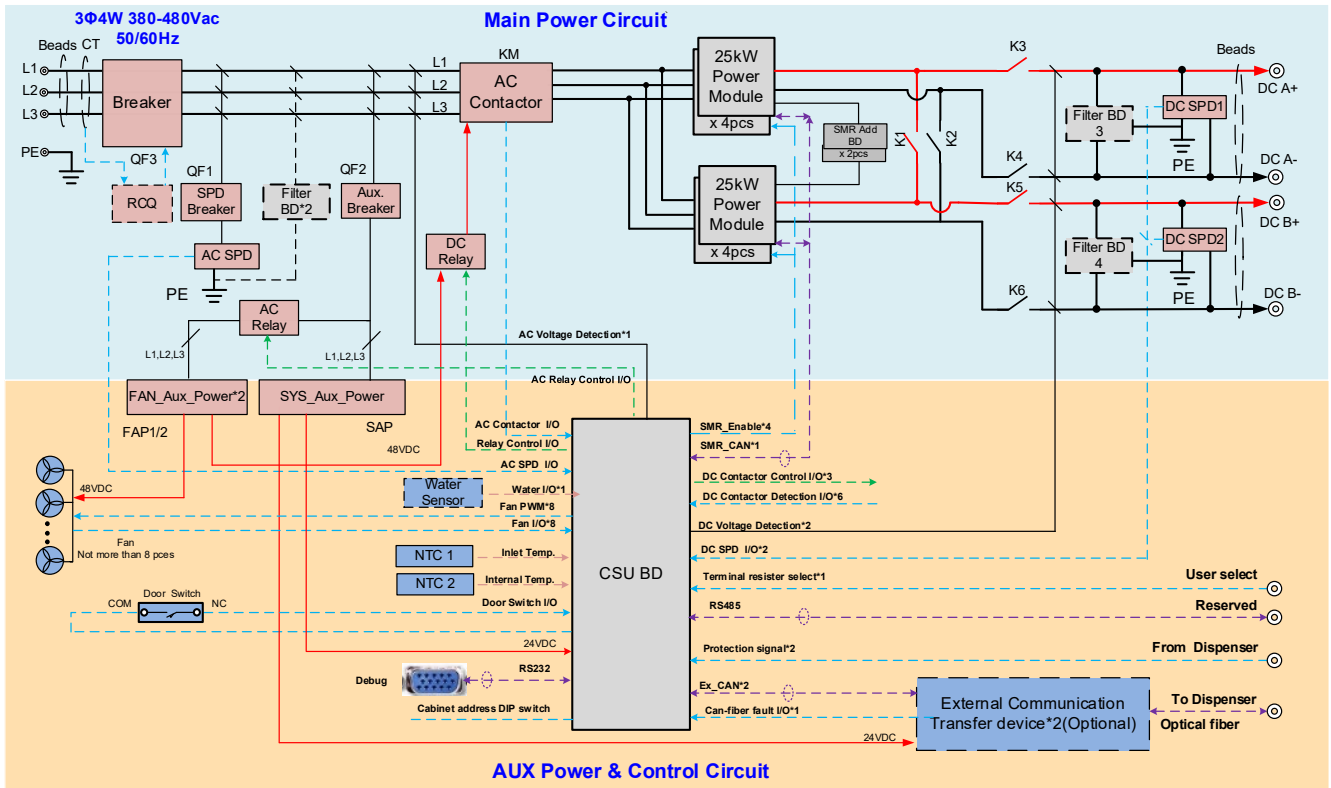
3Φ4W 380-480Vac
50/60Hz

Main Power Circuit

Beads CT
L1
L2
L3
PE

Breaker
QF3
RCQ
QF1
SPD Breaker
Filter BD*2
QF2
Aux. Breaker
AC SPD
PE
AC Relay
L1,L2,L3
L1,L2,L3

L1
L2
L3
KM
AC Contactor
DC Relay

25kW Power Module
x 4pcs
25kW Power Module
x 4pcs
SMR Add BD
x 2pcs
K1
K2
K3
K4
K5
K6
Filter BD 3
DC SPD1
PE
Filter BD 4
DC SPD2
PE
Beads
DC A+
DC A-
DC B+
DC B-

AC Voltage Detection*1
AC Relay Control I/O

FAN_Aux_Power*2
FAP1/2
SYS_Aux_Power
SAP
48VDC
48VDC
Fan
Not more than 8 pces

AC Contactor I/O
Relay Control I/O
AC SPD I/O
Water Sensor
Water I/O*1
Fan PWM*8
Fan I/O*8
NTC 1
Inlet Temp.
NTC 2
Internal Temp.
COM
Door Switch
NC
Door Switch I/O
24VDC
RS232
Debug
Cabinet address DIP switch

CSU BD

SMR_Enable*4
SMR_CAN*1
DC Contactor Control I/O*3
DC Contactor Detection I/O*6
DC Voltage Detection*2
DC SPD I/O*2
Terminal resister select*1
User select
RS485
Reserved
Protection signal*2
From Dispenser
Ex_CAN*2
Can-fiber fault I/O*1
External Communication Transfer device*2(Optional)
To Dispenser
Optical fiber
24VDC

AUX Power & Control Circuit